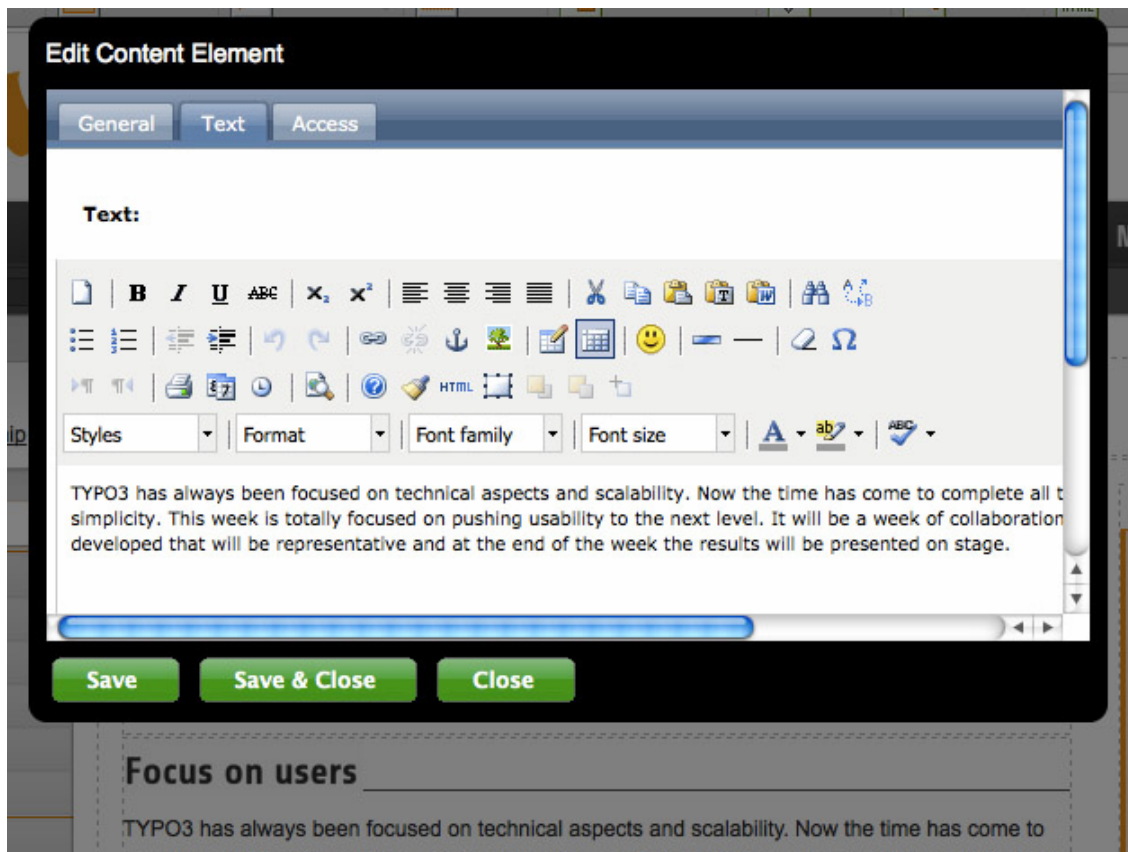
Edit Content Element

General Text Access

Text:

Styles Format Font family Font size

TYPO3 has always been focused on technical aspects and scalability. Now the time has come to complete all t simplicity. This week is totally focused on pushing usability to the next level. It will be a week of collaboration developed that will be representative and at the end of the week the results will be presented on stage.

Save Save & Close Close

Focus on users

TYPO3 has always been focused on technical aspects and scalability. Now the time has come to